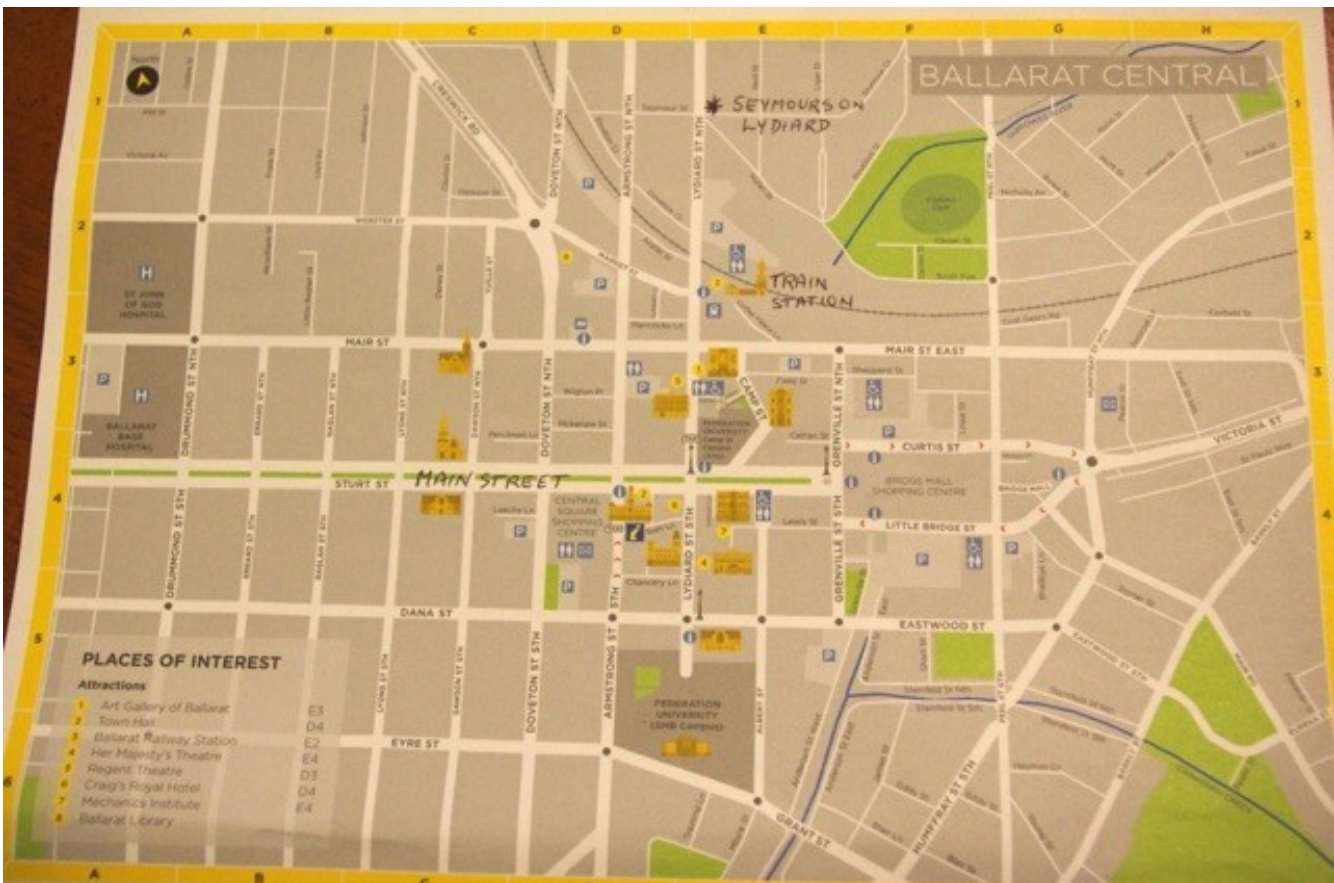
BALLARAT CENTRAL

A B C D E F G H

1 2 3 4 5 6

SEYMOURS ON LYDIARD

TRAIN STATION

MAIN STREET

CRESWICK RD
WEBSTER ST
MAIR ST
MAIR ST EAST
STURT ST
DANA ST
EYRE ST
GRANT ST
EASTWOOD ST
CURTIS ST
VICTORIA ST
LITTLE BRIDGE ST
BRIDGE MALL
CAMP ST
DRUMMOND ST NTH
DRUMMOND ST STH
DOVETON ST NTH
DOVETON ST STH
ARMSTRONG ST NTH
ARMSTRONG ST STH
LYDIARD ST NTH
LYDIARD ST STH
GRENVILLE ST STH
PEEL ST NTH
PEEL ST STH
HUMFFRAY ST STH
ALBERT ST
LYONS ST NTH
LYONS ST STH
DAWSON ST NTH
DAWSON ST STH
ERRARD ST NTH
ERRARD ST STH
RAGLAN ST NTH
RAGLAN ST STH
EASTWOOD ST STH

Victoria Av
Market St
Wigton Pl
Mckenzie St
Leeds Ln
Field St
Camp St
Chancery Ln
Lewis St
Seymour St
Ebden St
Scott Pde
Nicholls Av
Barkly St

ST JOHN OF GOD HOSPITAL
BALLARAT BASE HOSPITAL
CENTRAL SQUARE SHOPPING CENTRE
BRIDGE MALL SHOPPING CENTRE
FEDERATION UNIVERSITY (SMB Campus)
FEDERATION UNIVERSITY Camp St Campus

PLACES OF INTEREST
Attractions
| | | |
|---|---|---|
| 1 | Art Gallery of Ballarat | E3 |
| 2 | Town Hall | D4 |
| 3 | Ballarat Railway Station | E2 |
| 4 | Her Majesty's Theatre | E4 |
| 5 | Regent Theatre | D3 |
| 6 | Craig's Royal Hotel | D4 |
| 7 | Mechanics Institute | E4 |
| 8 | Ballarat Library | |